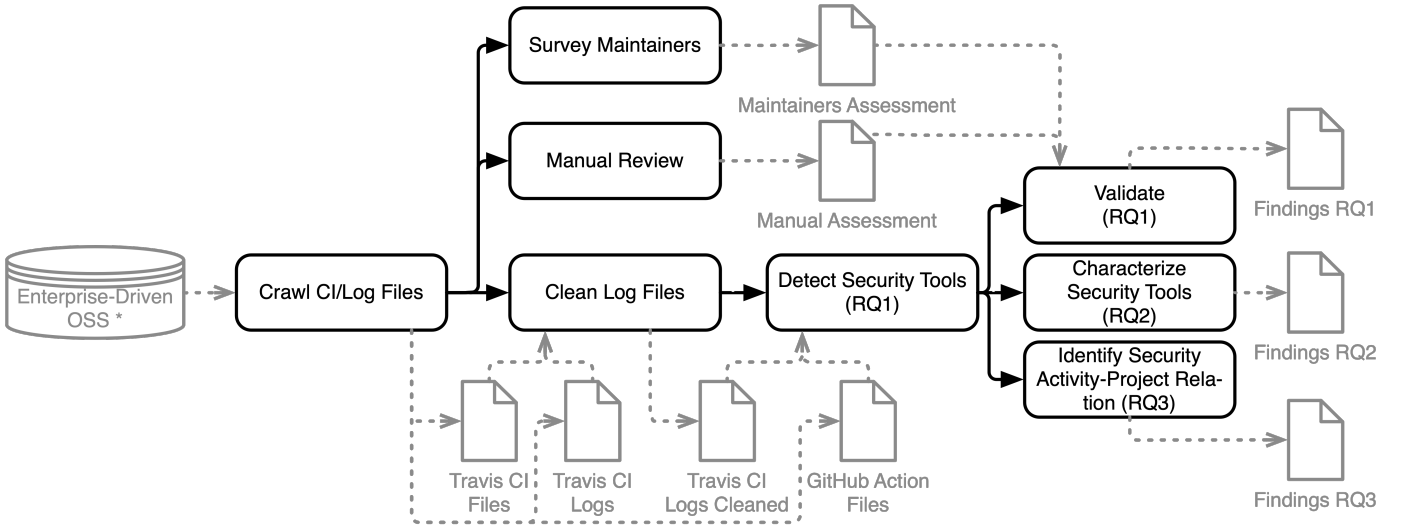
Survey Maintainers

Maintainers Assessment

Manual Review

Manual Assessment

Enterprise-Driven OSS *

Crawl CI/Log Files

Clean Log Files

Detect Security Tools (RQ1)

Validate (RQ1)

Findings RQ1

Characterize Security Tools (RQ2)

Findings RQ2

Identify Security Activity-Project Relation (RQ3)

Findings RQ3

Travis CI Files

Travis CI Logs

Travis CI Logs Cleaned

GitHub Action Files